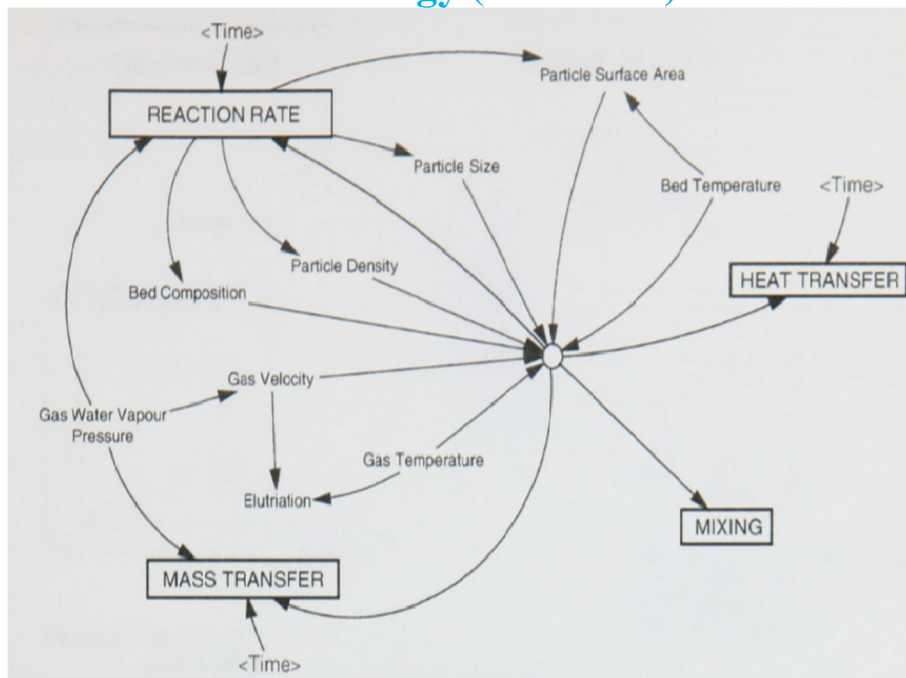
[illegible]

<Time>

REACTION RATE

Particle Surface Area

Particle Size

Bed Temperature

<Time>

Particle Density

Bed Composition

HEAT TRANSFER

Gas Velocity

Gas Water Vapour Pressure

Gas Temperature

Elutriation

MIXING

MASS TRANSFER

<Time>